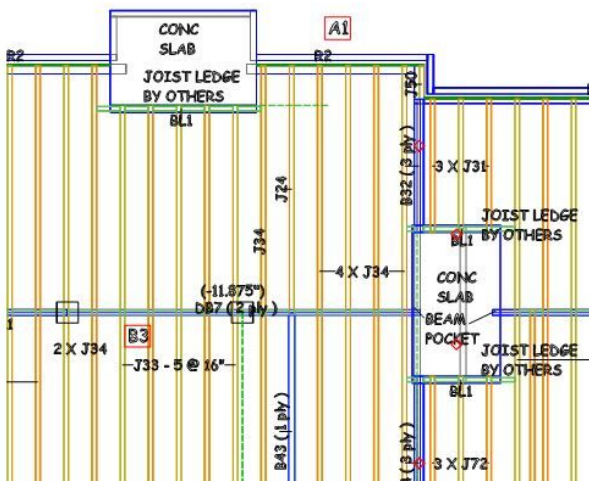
CONC SLAB

JOIST LEDGE BY OTHERS

A1

B2

B2

BL1

J50

B32 (3 ply)

3 X J31

J24

J34

JOIST LEDGE BY OTHERS

BL1

4 X J34

CONC SLAB

BEAM POCKET

(-11.875")
DB7 (2 ply)

1

2 X J34

B3

J33 - 5 @ 16"

JOIST LEDGE BY OTHERS

BL1

B43 (1 ply)

(3 ply)

3 X J72